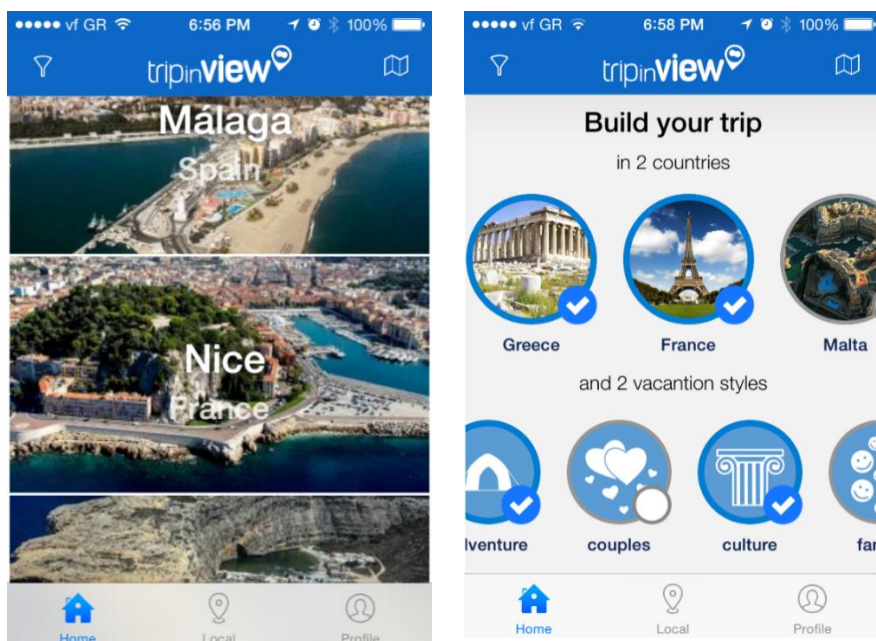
●●●●● vf GR 6:56 PM 100%

tripinview

Málaga
Spain

Nice
France

Home Local Profile

●●●●● vf GR 6:58 PM 100%

tripinview

Build your trip

in 2 countries

Greece France Malta

and 2 vacantion styles

lventure couples culture fa

Home Local Profile